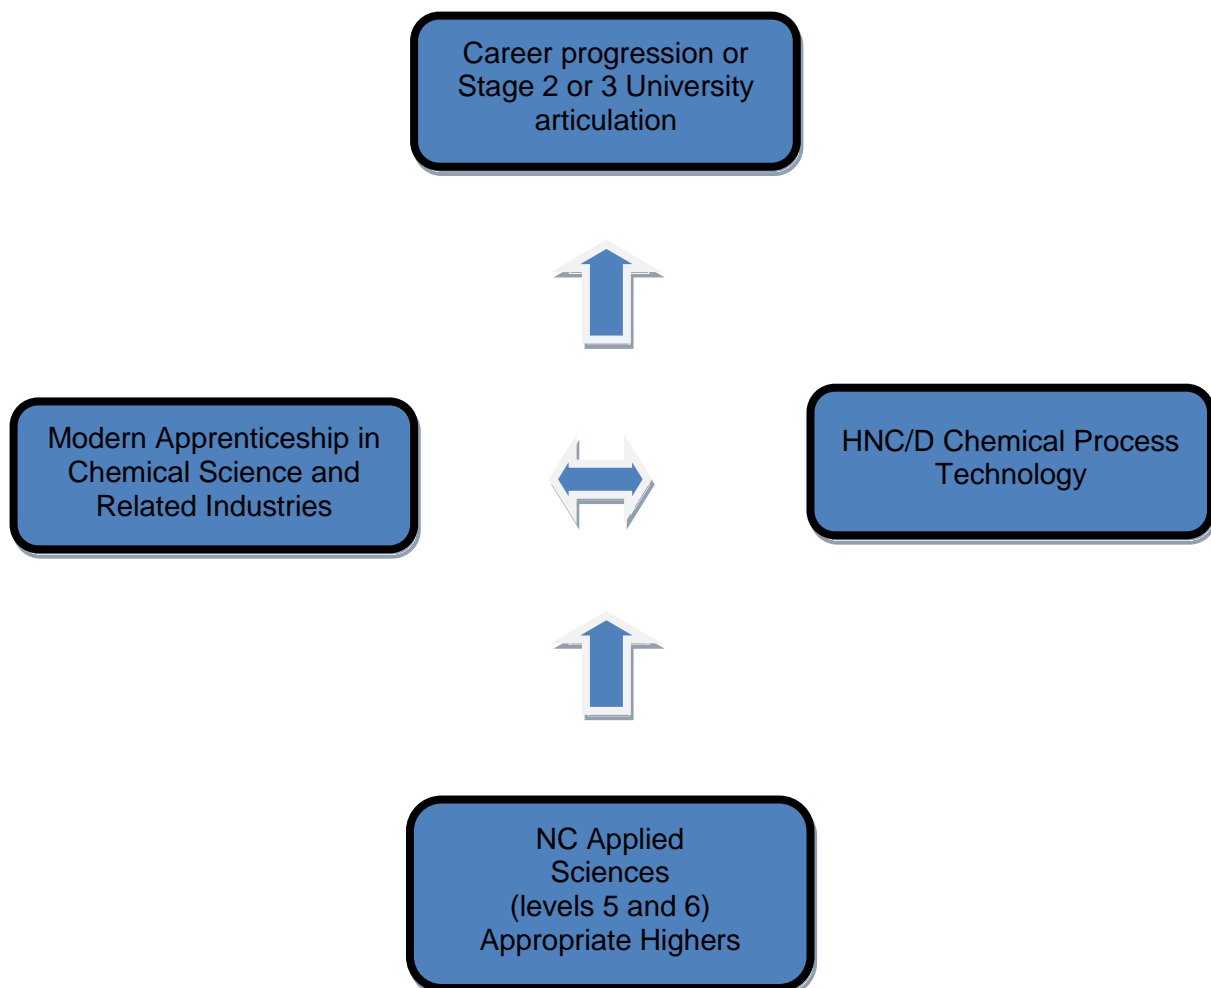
Career progression or Stage 2 or 3 University articulation

Modern Apprenticeship in Chemical Science and Related Industries

HNC/D Chemical Process Technology

NC Applied Sciences (levels 5 and 6) Appropriate Highers